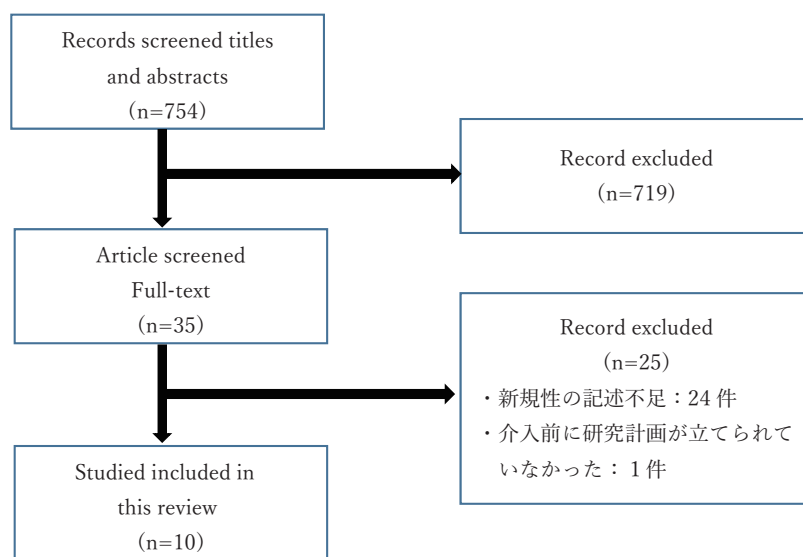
Records screened titles and abstracts
(n=754)

Record excluded
(n=719)

Article screened Full-text
(n=35)

Record excluded
(n=25)
・新規性の記述不足：24 件
・介入前に研究計画が立てられていなかった：1 件

Studied included in this review
(n=10)